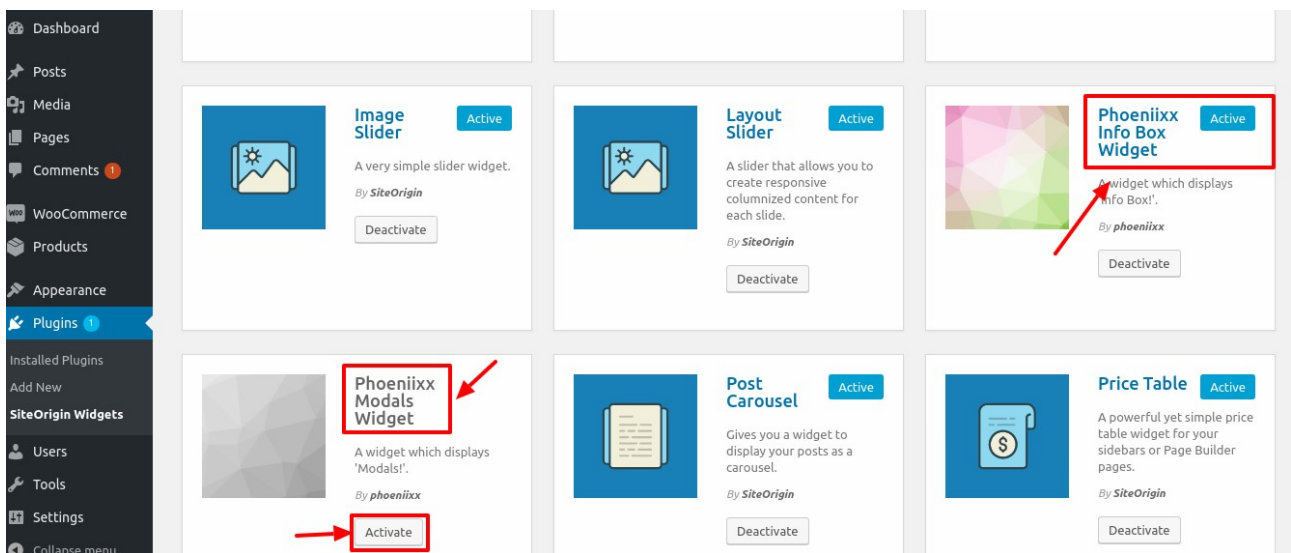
Dashboard
Posts
Media
Pages
Comments 1
WooCommerce
Products
Appearance
Plugins 1
Installed Plugins
Add New
SiteOrigin Widgets
Users
Tools
Settings
Collapse menu

Image Slider
Active
A very simple slider widget.
By SiteOrigin
Deactivate

Layout Slider
Active
A slider that allows you to create responsive columnized content for each slide.
By SiteOrigin
Deactivate

Phoeniixx Info Box Widget
Active
A widget which displays 'Info Box!'.
By phoeniixx
Deactivate

Phoeniixx Modals Widget
A widget which displays 'Modals!'.
By phoeniixx
Activate

Post Carousel
Active
Gives you a widget to display your posts as a carousel.
By SiteOrigin
Deactivate

Price Table
Active
A powerful yet simple price table widget for your sidebars or Page Builder pages.
By SiteOrigin
Deactivate